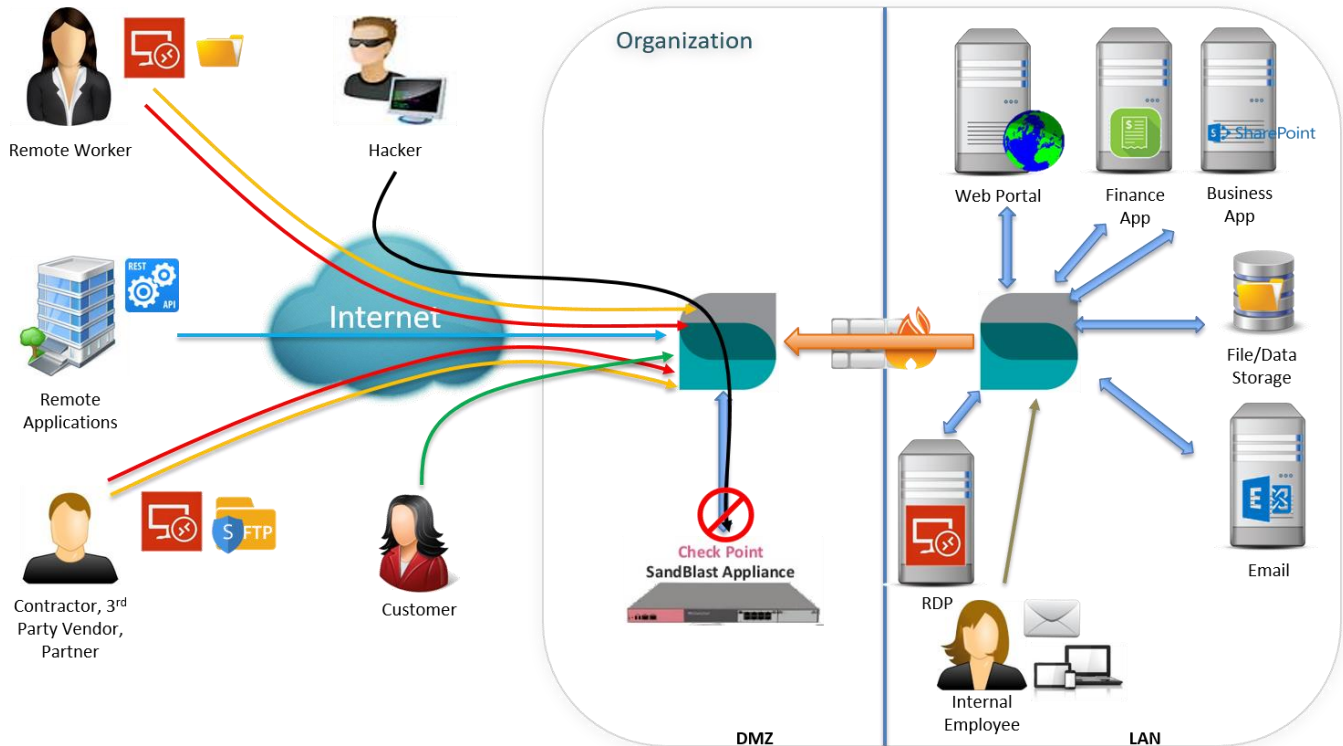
Remote Worker

Hacker

Organization

Web Portal

Finance App

SharePoint

Business App

REST API

Internet

Remote Applications

File/Data Storage

Contractor, 3rd Party Vendor, Partner

S FTP

Customer

Check Point
SandBlast Appliance

RDP

Email

Internal Employee

DMZ

LAN